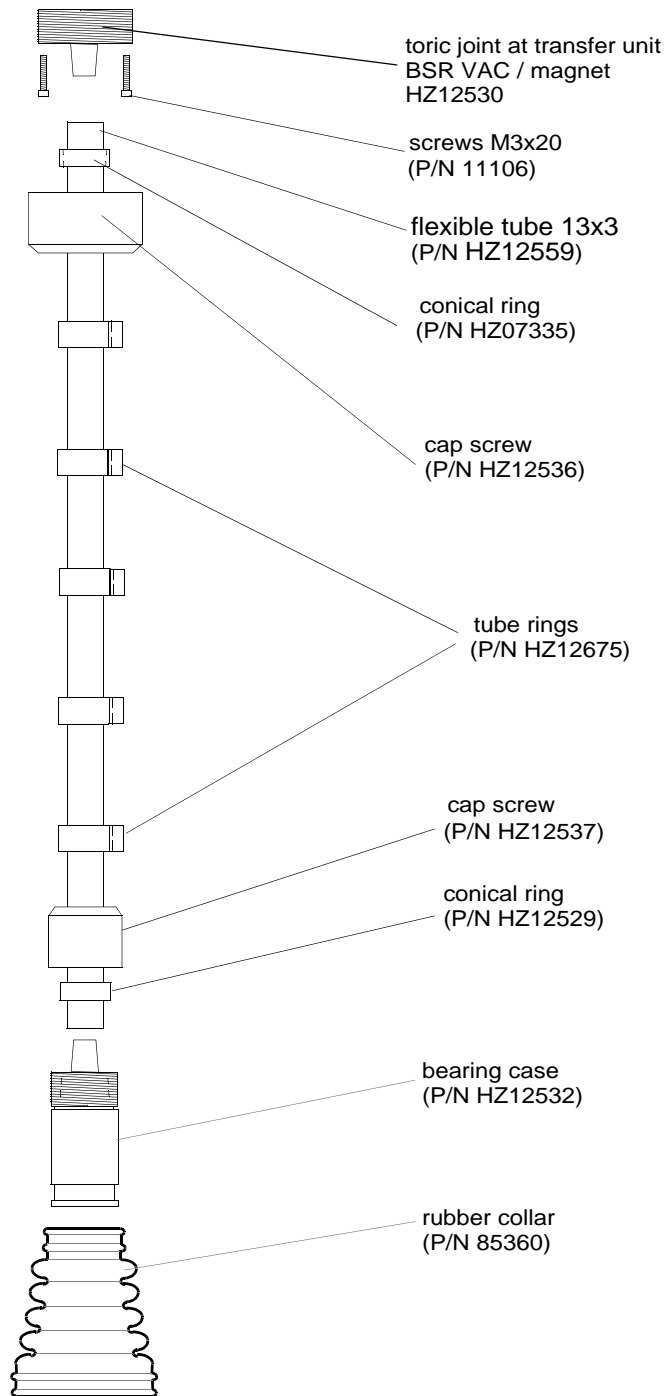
toric joint at transfer unit BSR VAC / magnet HZ12530

screws M3x20 (P/N 11106)

flexible tube 13x3 (P/N HZ12559)

conical ring (P/N HZ07335)

cap screw (P/N HZ12536)

tube rings (P/N HZ12675)

cap screw (P/N HZ12537)

conical ring (P/N HZ12529)

bearing case (P/N HZ12532)

rubber collar (P/N 85360)